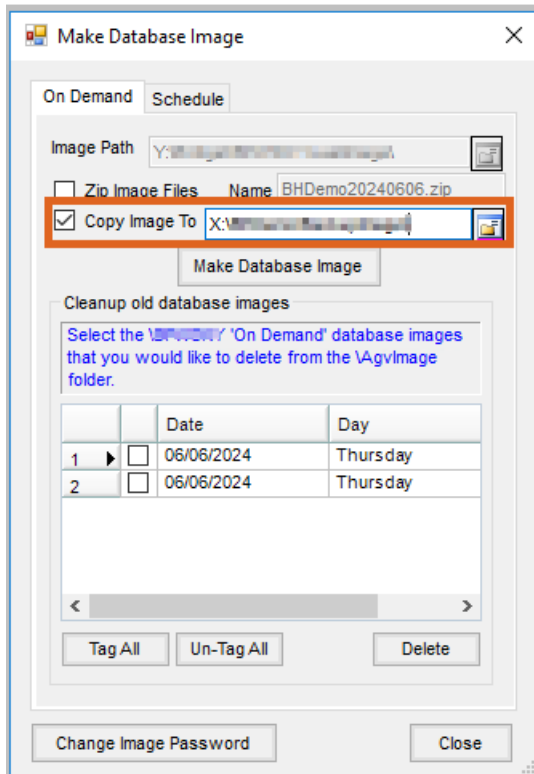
Make Database Image

On Demand | Schedule

Image Path Y:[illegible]

Zip Image Files Name BHDemo20240606.zip

Copy Image To X:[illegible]

Make Database Image

Cleanup old database images

Select the \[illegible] 'On Demand' database images that you would like to delete from the \AgvImage folder.

| | | Date | Day |
|---|---|---|---|
| 1 | | 06/06/2024 | Thursday |
| 2 | | 06/06/2024 | Thursday |

Tag All Un-Tag All Delete

Change Image Password Close